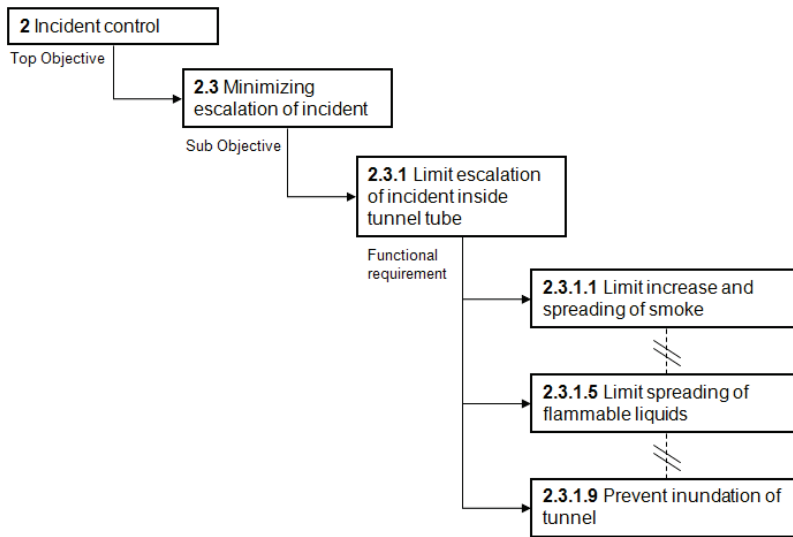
**2** Incident control

Top Objective

**2.3** Minimizing escalation of incident

Sub Objective

**2.3.1** Limit escalation of incident inside tunnel tube

Functional requirement

**2.3.1.1** Limit increase and spreading of smoke

**2.3.1.5** Limit spreading of flammable liquids

**2.3.1.9** Prevent inundation of tunnel